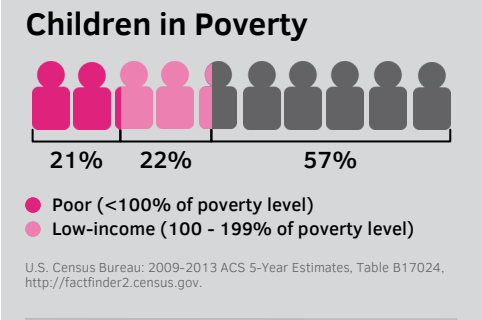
Children in Poverty

21%
22%
57%

Poor (<100% of poverty level)
Low-income (100 - 199% of poverty level)

U.S. Census Bureau: 2009-2013 ACS 5-Year Estimates, Table B17024, http://factfinder2.census.gov.